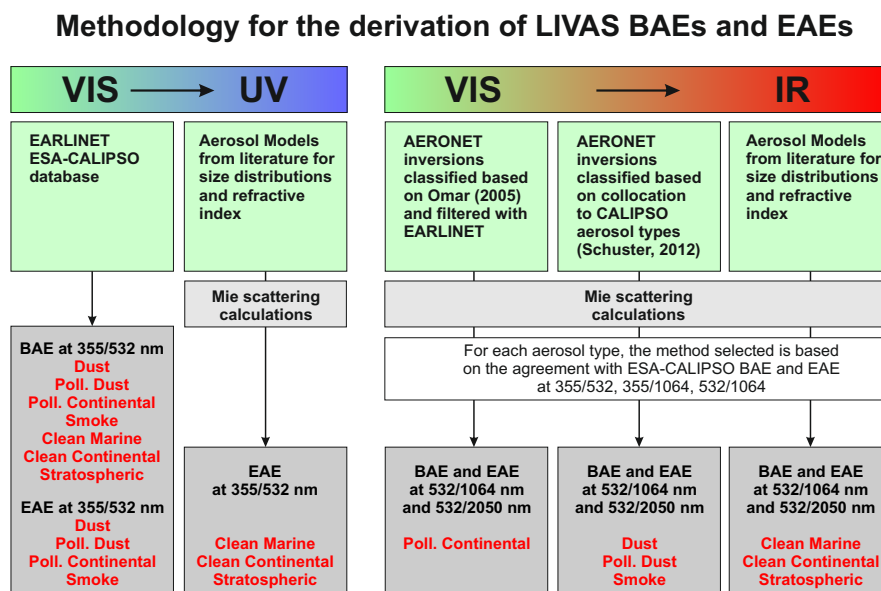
Methodology for the derivation of LIVAS BAEs and EAEs

VIS UV

EARLINET ESA-CALIPSO database

Aerosol Models from literature for size distributions and refractive index

Mie scattering calculations

BAE at 355/532 nm
Dust
Poll. Dust
Poll. Continental
Smoke
Clean Marine
Clean Continental
Stratospheric

EAE at 355/532 nm
Dust
Poll. Dust
Poll. Continental
Smoke

EAE
at 355/532 nm

Clean Marine
Clean Continental
Stratospheric

VIS IR

AERONET inversions classified based on Omar (2005) and filtered with EARLINET

AERONET inversions classified based on collocation to CALIPSO aerosol types (Schuster, 2012)

Aerosol Models from literature for size distributions and refractive index

Mie scattering calculations

For each aerosol type, the method selected is based on the agreement with ESA-CALIPSO BAE and EAE at 355/532, 355/1064, 532/1064

BAE and EAE at 532/1064 nm and 532/2050 nm

Poll. Continental

BAE and EAE at 532/1064 nm and 532/2050 nm

Dust
Poll. Dust
Smoke

BAE and EAE at 532/1064 nm and 532/2050 nm

Clean Marine
Clean Continental
Stratospheric